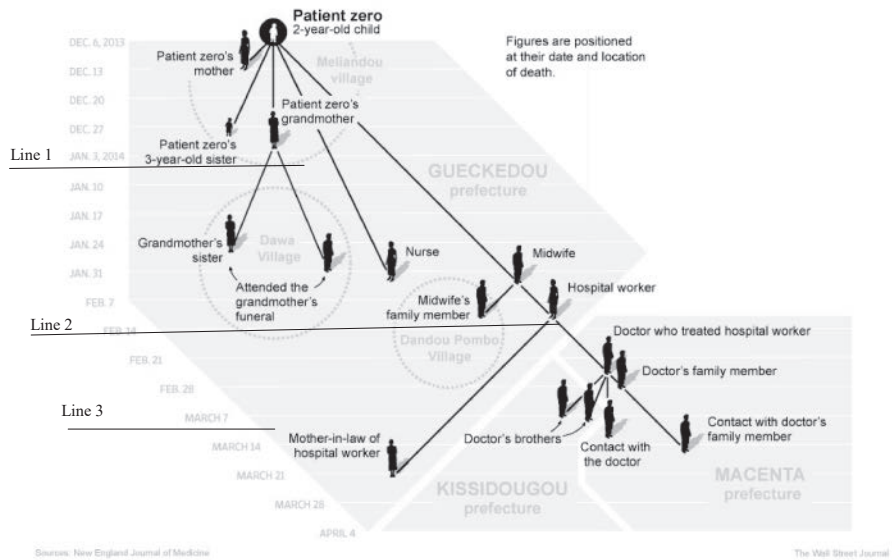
Patient zero
2-year-old child

Figures are positioned at their date and location of death.

DEC. 6, 2013
DEC. 13
DEC. 20
DEC. 27
JAN. 3, 2014
JAN. 10
JAN. 17
JAN. 24
JAN. 31
FEB. 7
FEB. 14
FEB. 21
FEB. 28
MARCH 7
MARCH 14
MARCH 21
MARCH 28
APRIL 4

Meliandou village

Patient zero's mother

Patient zero's grandmother

Patient zero's 3-year-old sister

Line 1

GUECKEDOU prefecture

Dawa Village

Grandmother's sister

Attended the grandmother's funeral

Nurse

Midwife

Hospital worker

Midwife's family member

Line 2

Dandou Pombo Village

Doctor who treated hospital worker

Doctor's family member

Line 3

Doctor's brothers

Contact with the doctor

Contact with doctor's family member

Mother-in-law of hospital worker

KISSIDOUGOU prefecture

MACENTA prefecture

Sources: New England Journal of Medicine

The Wall Street Journal